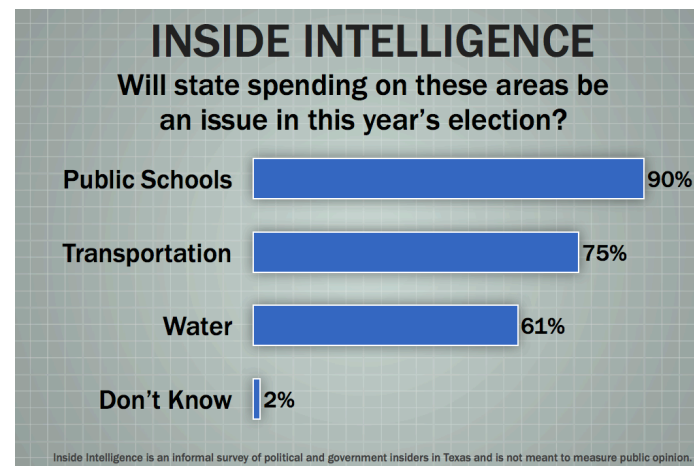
INSIDE INTELLIGENCE

Will state spending on these areas be an issue in this year's election?

Public Schools 90%

Transportation 75%

Water 61%

Don't Know 2%

Inside Intelligence is an informal survey of political and government insiders in Texas and is not meant to measure public opinion.